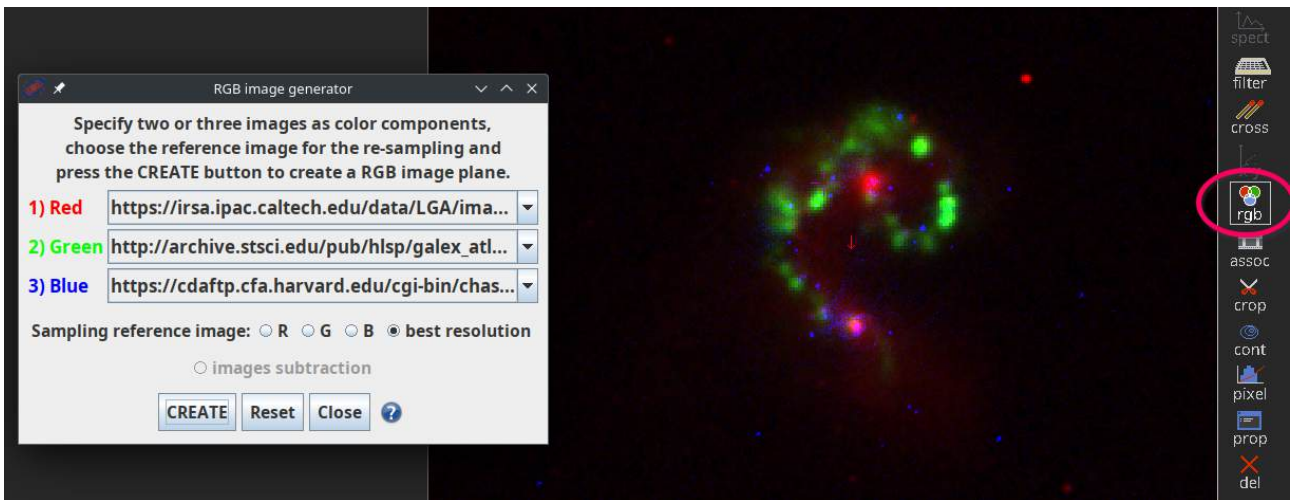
RGB image generator

Specify two or three images as color components, choose the reference image for the re-sampling and press the CREATE button to create a RGB image plane.

1) Red https://irsa.ipac.caltech.edu/data/LGA/ima...

2) Green http://archive.stsci.edu/pub/hlsp/galex_atl...

3) Blue https://cdaftp.cfa.harvard.edu/cgi-bin/chas...

Sampling reference image: R G B best resolution

images subtraction

CREATE Reset Close ?

spect
filter
cross
rgb
assoc
crop
cont
pixel
prop
del